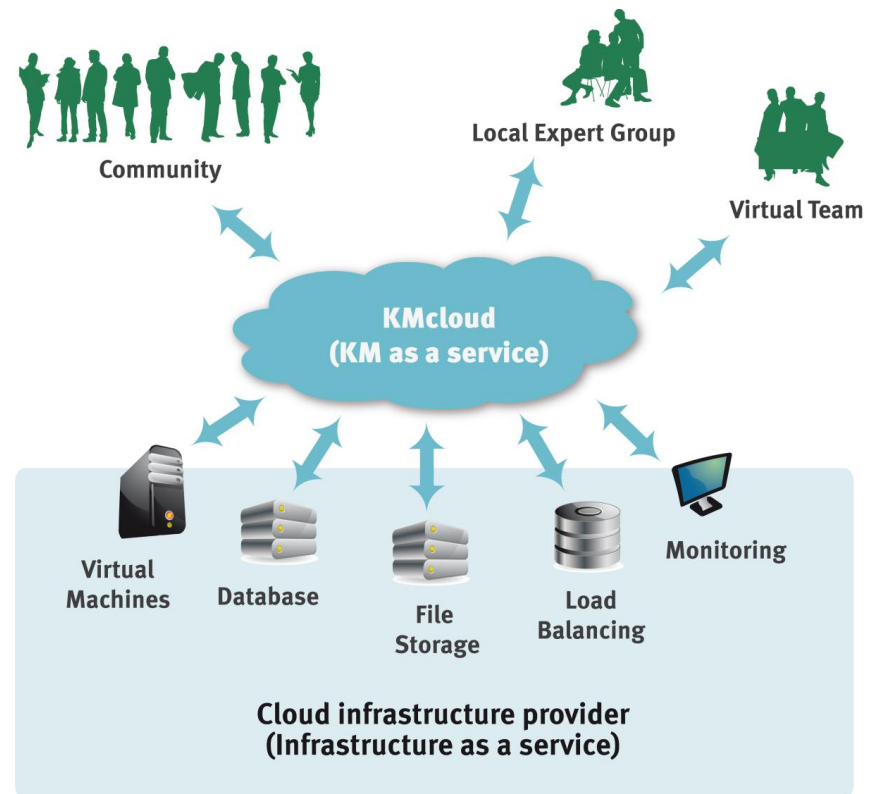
Community

Local Expert Group

Virtual Team

KMcloud
(KM as a service)

Virtual Machines

Database

File Storage

Load Balancing

Monitoring

Cloud infrastructure provider
(Infrastructure as a service)